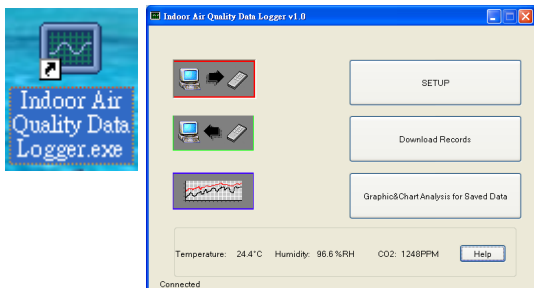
Indoor Air Quality Data Logger.exe

Indoor Air Quality Data Logger v1.0

SETUP

Download Records

Graphic&Chart Analysis for Saved Data

Temperature: 24.4°C Humidity: 96.6 %RH CO2: 1248PPM

Help

Connected